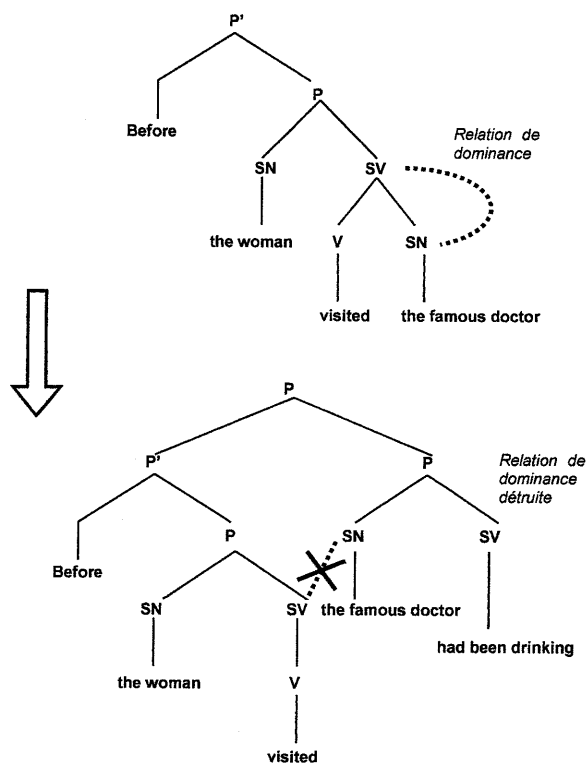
P'

Before

P

SN

SV

Relation de dominance

the woman

V

SN

visited

the famous doctor

P

P'

P

Relation de dominance détruite

Before

P

SN

SV

SN

SV

the famous doctor

had been drinking

the woman

V

visited